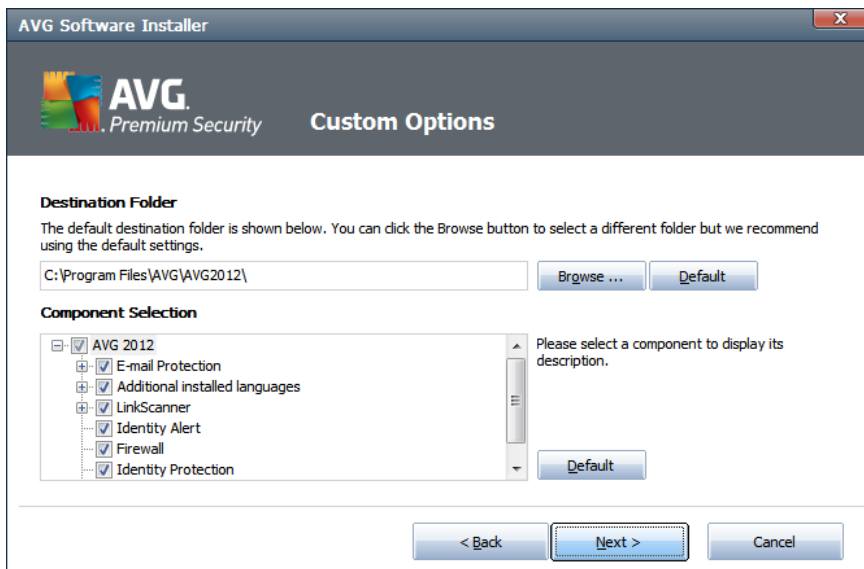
AVG Software Installer

AVG. Premium Security

Custom Options

Destination Folder

The default destination folder is shown below. You can click the Browse button to select a different folder but we recommend using the default settings.

C:\Program Files\AVG\AVG2012\

Browse ...

Default

Component Selection

AVG 2012
E-mail Protection
Additional installed languages
LinkScanner
Identity Alert
Firewall
Identity Protection

Please select a component to display its description.

Default

< Back

Next >

Cancel